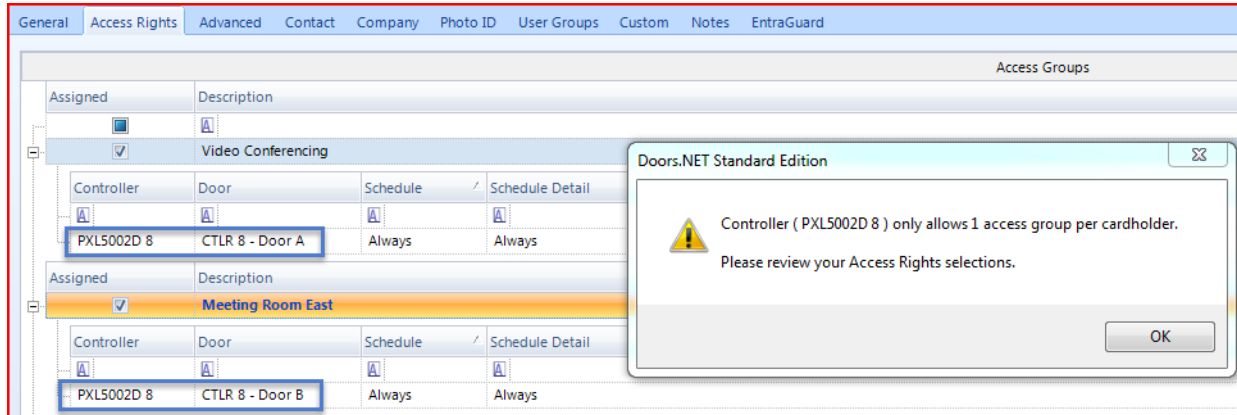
General Access Rights Advanced Contact Company Photo ID User Groups Custom Notes EntraGuard

Access Groups

| Assigned | Description |
|---|---|
| Video Conferencing | |

| Controller | Door | Schedule | Schedule Detail |
|---|---|---|---|
| PXL5002D 8 | CTLR 8 - Door A | Always | Always |

| Assigned | Description |
|---|---|
| Meeting Room East | |

| Controller | Door | Schedule | Schedule Detail |
|---|---|---|---|
| PXL5002D 8 | CTLR 8 - Door B | Always | Always |

Doors.NET Standard Edition

Controller ( PXL5002D 8 ) only allows 1 access group per cardholder.

Please review your Access Rights selections.

OK